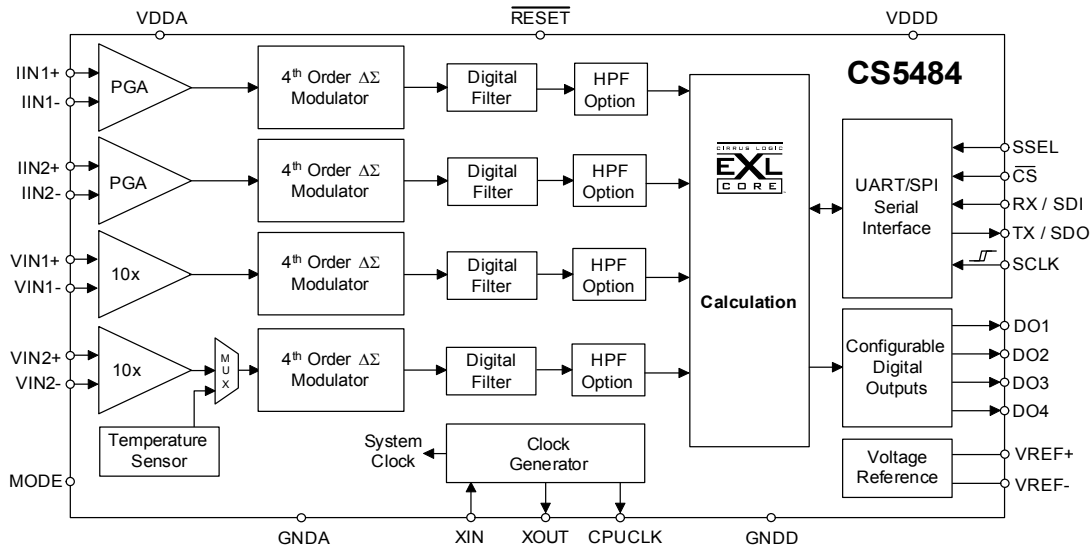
VDDA
$\overline{\text{RESET}}$
VDDD
CS5484
IIN1+
IIN1-
PGA
4th Order $\Delta\Sigma$ Modulator
Digital Filter
HPF Option
IIN2+
IIN2-
PGA
4th Order $\Delta\Sigma$ Modulator
Digital Filter
HPF Option
VIN1+
VIN1-
10x
4th Order $\Delta\Sigma$ Modulator
Digital Filter
HPF Option
VIN2+
VIN2-
10x
M U X
4th Order $\Delta\Sigma$ Modulator
Digital Filter
HPF Option
Temperature Sensor
CIRRUS LOGIC EXL CORE
Calculation
UART/SPI Serial Interface
SSEL
$\overline{\text{CS}}$
RX / SDI
TX / SDO
SCLK
Configurable Digital Outputs
DO1
DO2
DO3
DO4
Voltage Reference
VREF+
VREF-
System Clock
Clock Generator
MODE
GNDA
XIN
XOUT
CPUCLK
GNDD